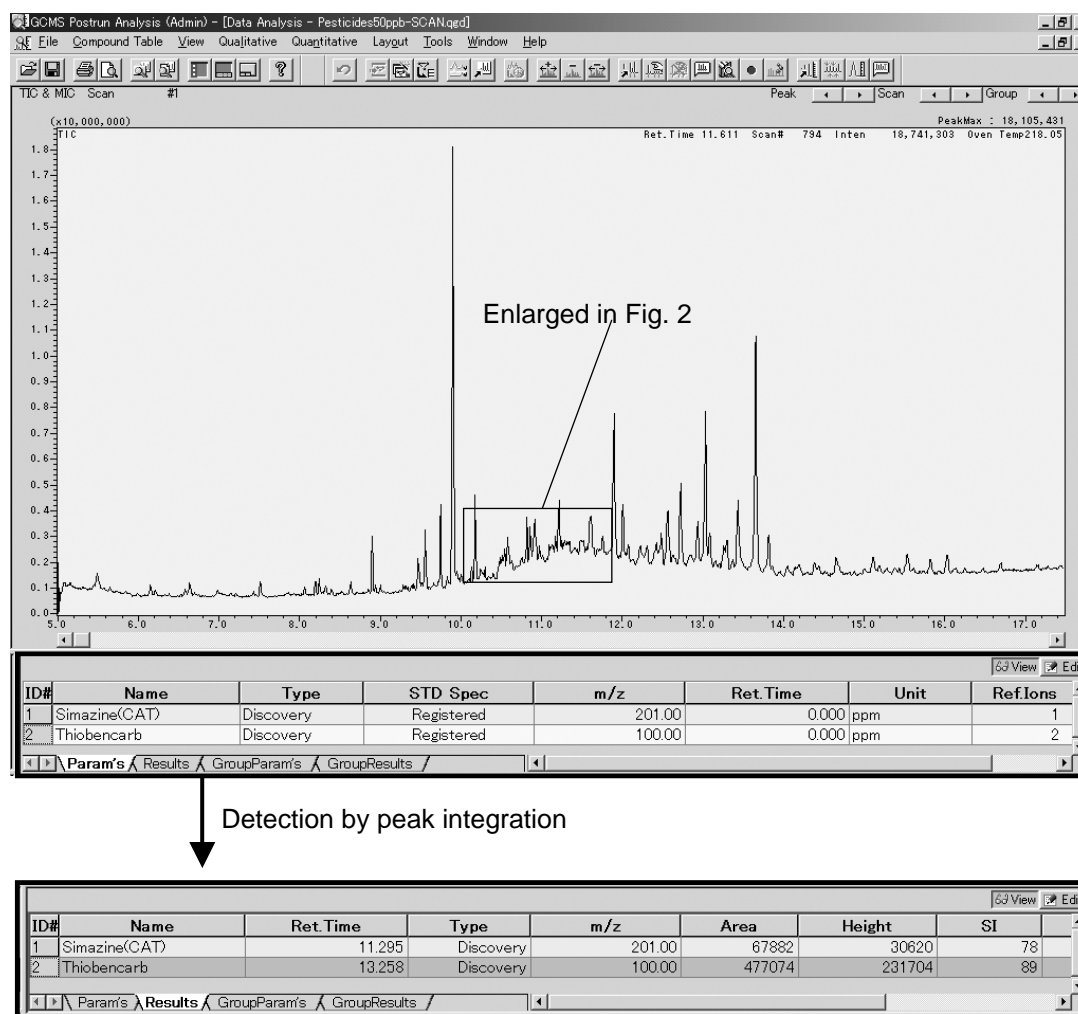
GCMS Postrun Analysis (Admin) - [Data Analysis - Pesticides50ppb-SCAN.qgd]

File Compound Table View Qualitative Quantitative Layout Tools Window Help

TIC & MIC Scan #1

Peak Scan Group

(x10,000,000)
TIC

PeakMax : 18,105,431

Ret.Time 11.611 Scan# 794 Inten 18,741,303 Oven Temp218.05

1.8
1.7
1.6
1.5
1.4
1.3
1.2
1.1
1.0
0.9
0.8
0.7
0.6
0.5
0.4
0.3
0.2
0.1
0.0

5.0 6.0 7.0 8.0 9.0 10.0 11.0 12.0 13.0 14.0 15.0 16.0 17.0

Enlarged in Fig. 2

View Edi

| ID# | Name | Type | STD Spec | m/z | Ret.Time | Unit | Ref.Ions |
|---|---|---|---|---|---|---|---|
| 1 | Simazine(CAT) | Discovery | Registered | 201.00 | 0.000 | ppm | 1 |
| 2 | Thiobencarb | Discovery | Registered | 100.00 | 0.000 | ppm | 2 |

Param's Results GroupParam's GroupResults

Detection by peak integration

View Edi

| ID# | Name | Ret.Time | Type | m/z | Area | Height | SI |
|---|---|---|---|---|---|---|---|
| 1 | Simazine(CAT) | 11.295 | Discovery | 201.00 | 67882 | 30620 | 78 |
| 2 | Thiobencarb | 13.258 | Discovery | 100.00 | 477074 | 231704 | 89 |

Param's Results GroupParam's GroupResults